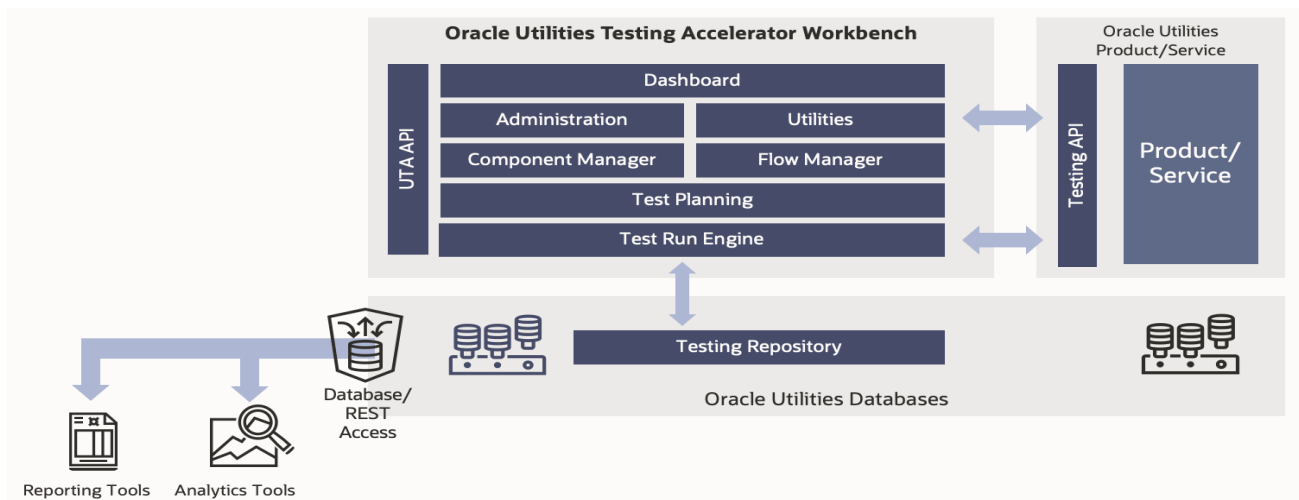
Oracle Utilities Testing Accelerator Workbench

UTA API

Dashboard

Administration

Utilities

Component Manager

Flow Manager

Test Planning

Test Run Engine

Oracle Utilities Product/Service

Testing API

Product/ Service

Testing Repository

Oracle Utilities Databases

Database/ REST Access

Reporting Tools

Analytics Tools